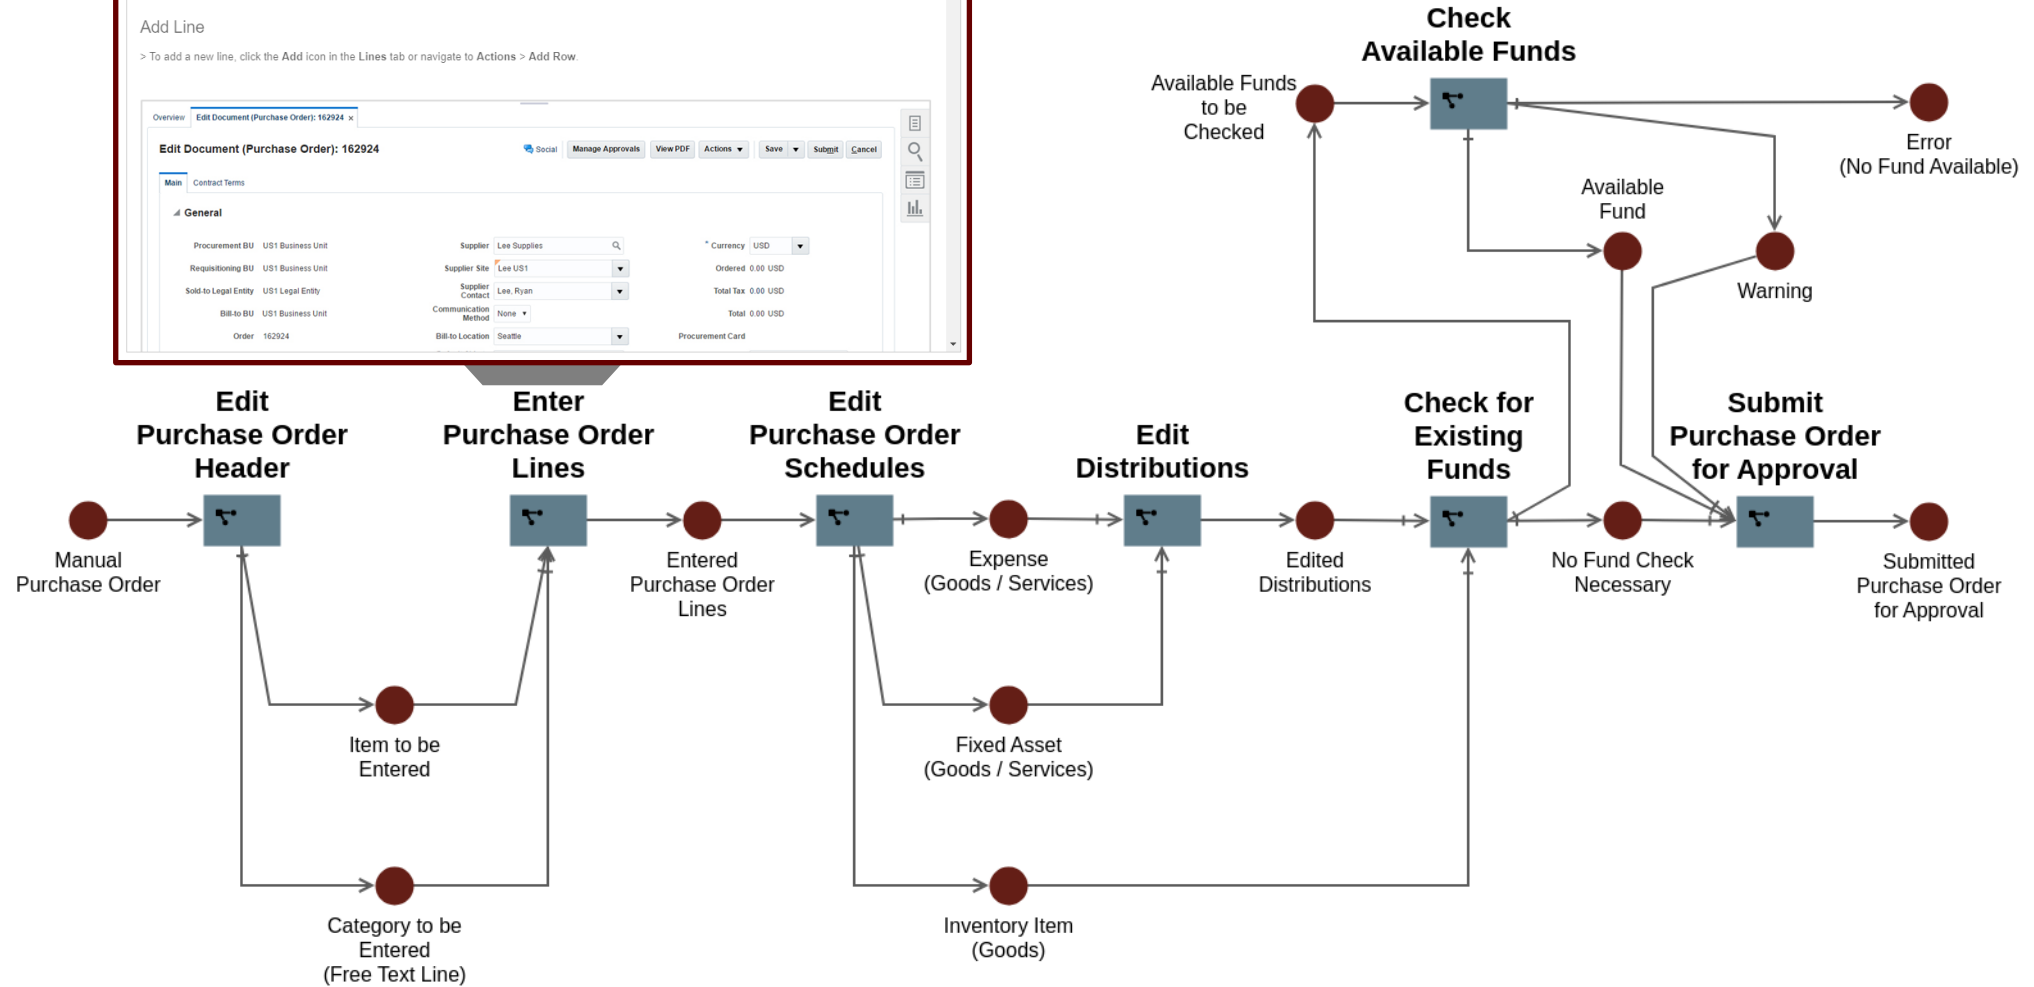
Add Line

> To add a new line, click the Add icon in the Lines tab or navigate to Actions > Add Row.

Overview Edit Document (Purchase Order): 162924 ×

Edit Document (Purchase Order): 162924

Social Manage Approvals View PDF Actions Save Submit Cancel

Main Contract Terms

General

| Procurement BU | US1 Business Unit | Supplier | Lee Supplies | * Currency | USD |
|---|---|---|---|---|---|
| Requisitioning BU | US1 Business Unit | Supplier Site | Lee US1 | Ordered | 0.00 USD |
| Sold-to Legal Entity | US1 Legal Entity | Supplier Contact | Lee, Ryan | Total Tax | 0.00 USD |
| Bill-to BU | US1 Business Unit | Communication Method | None | Total | 0.00 USD |
| Order | 162924 | Bill-to Location | Seattle | Procurement Card | |

Check Available Funds

Available Funds to be Checked

Error (No Fund Available)

Available Fund

Warning

Edit Purchase Order Header

Enter Purchase Order Lines

Edit Purchase Order Schedules

Edit Distributions

Check for Existing Funds

Submit Purchase Order for Approval

Manual Purchase Order

Entered Purchase Order Lines

Expense (Goods / Services)

Edited Distributions

No Fund Check Necessary

Submitted Purchase Order for Approval

Item to be Entered

Fixed Asset (Goods / Services)

Category to be Entered (Free Text Line)

Inventory Item (Goods)